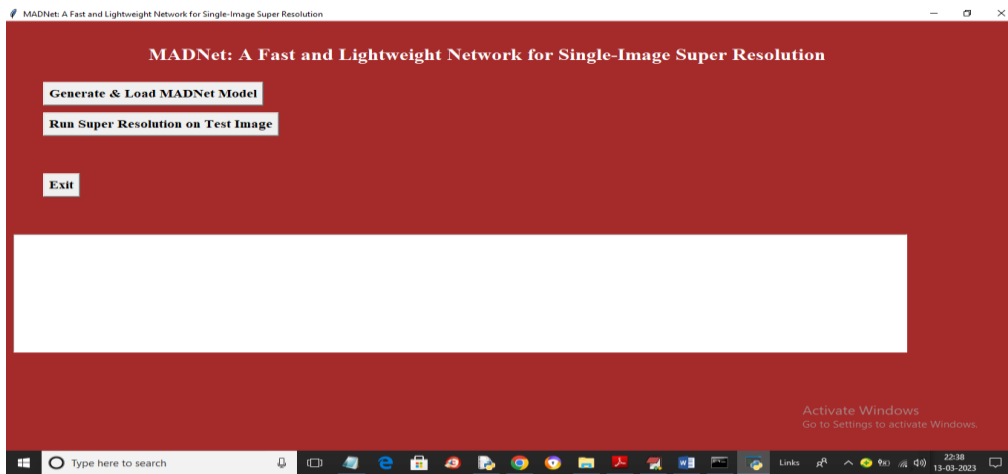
MADNet: A Fast and Lightweight Network for Single-Image Super Resolution

MADNet: A Fast and Lightweight Network for Single-Image Super Resolution

Generate & Load MADNet Model

Run Super Resolution on Test Image

Exit

Activate Windows
Go to Settings to activate Windows.

Type here to search

Links

22:38
13-03-2023